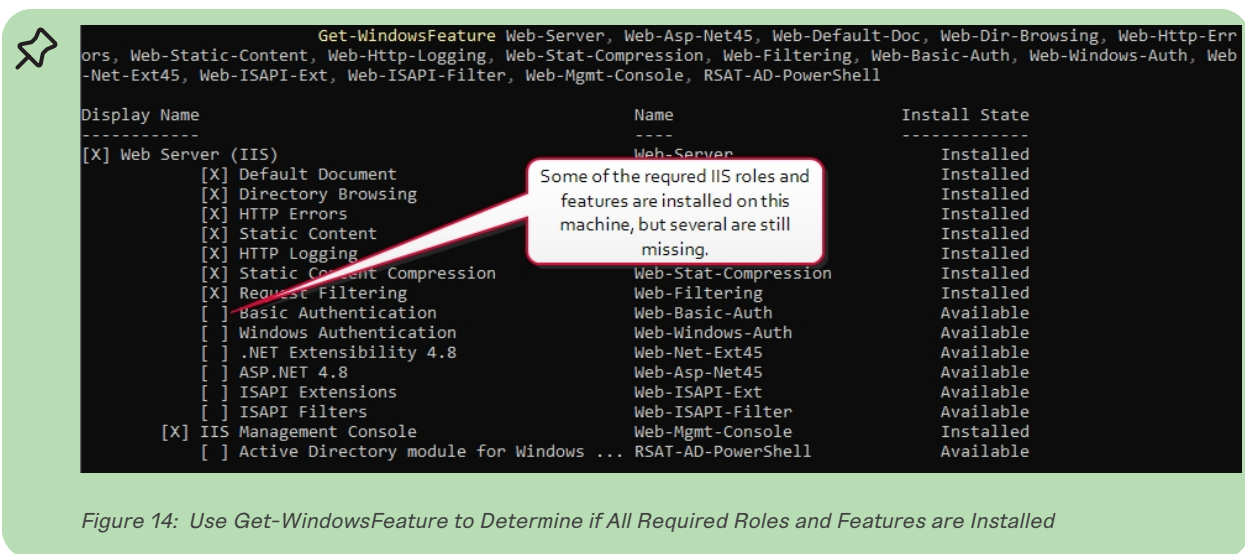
Get-WindowsFeature Web-Server, Web-Asp-Net45, Web-Default-Doc, Web-Dir-Browsing, Web-Http-Errors, Web-Static-Content, Web-Http-Logging, Web-Stat-Compression, Web-Filtering, Web-Basic-Auth, Web-Windows-Auth, Web-Net-Ext45, Web-ISAPI-Ext, Web-ISAPI-Filter, Web-Mgmt-Console, RSAT-AD-PowerShell

| Display Name | Name | Install State |
|---|---|---|
| ------------ | ---- | ------------- |
| [X] Web Server (IIS) | Web-Server | Installed |
| [X] Default Document | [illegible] | Installed |
| [X] Directory Browsing | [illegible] | Installed |
| [X] HTTP Errors | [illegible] | Installed |
| [X] Static Content | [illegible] | Installed |
| [X] HTTP Logging | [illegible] | Installed |
| [X] Static Content Compression | Web-Stat-Compression | Installed |
| [X] Request Filtering | Web-Filtering | Installed |
| [ ] Basic Authentication | Web-Basic-Auth | Available |
| [ ] Windows Authentication | Web-Windows-Auth | Available |
| [ ] .NET Extensibility 4.8 | Web-Net-Ext45 | Available |
| [ ] ASP.NET 4.8 | Web-Asp-Net45 | Available |
| [ ] ISAPI Extensions | Web-ISAPI-Ext | Available |
| [ ] ISAPI Filters | Web-ISAPI-Filter | Available |
| [X] IIS Management Console | Web-Mgmt-Console | Installed |
| [ ] Active Directory module for Windows ... | RSAT-AD-PowerShell | Available |

Some of the requred IIS roles and features are installed on this machine, but several are still missing.

Figure 14: Use Get-WindowsFeature to Determine if All Required Roles and Features are Installed